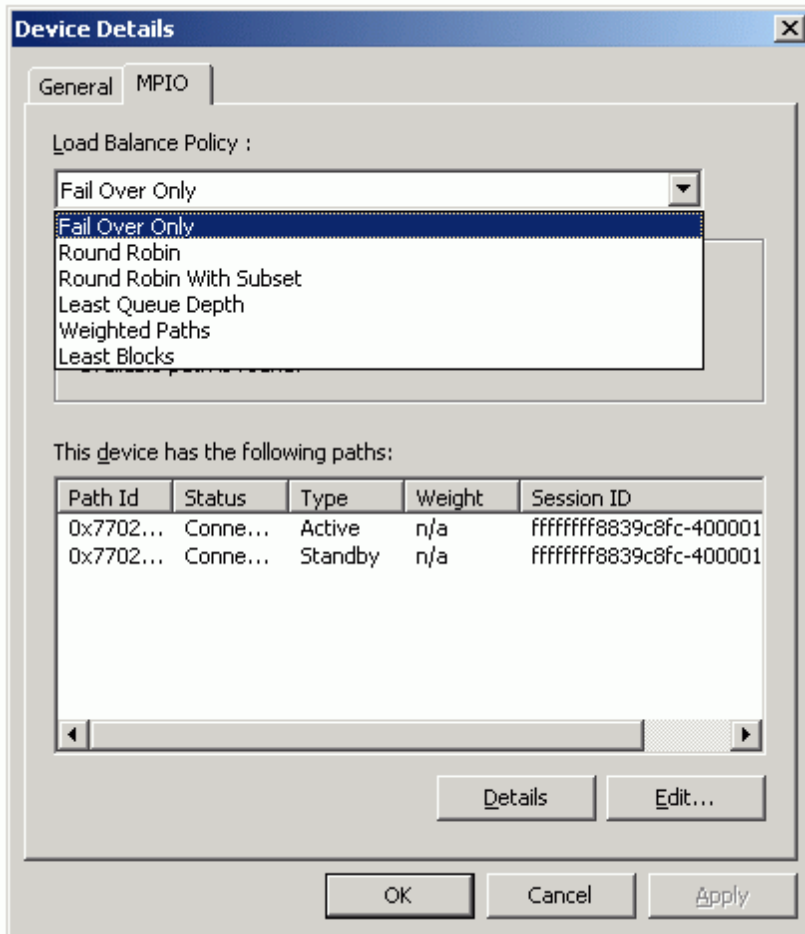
Device Details

General MPIO

Load Balance Policy :

Fail Over Only

Fail Over Only
Round Robin
Round Robin With Subset
Least Queue Depth
Weighted Paths
Least Blocks

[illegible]

This device has the following paths:

| Path Id | Status | Type | Weight | Session ID |
|---|---|---|---|---|
| 0x7702... | Conne... | Active | n/a | ffffffff8839c8fc-400001 |
| 0x7702... | Conne... | Standby | n/a | ffffffff8839c8fc-400001 |

Details Edit...

OK Cancel Apply